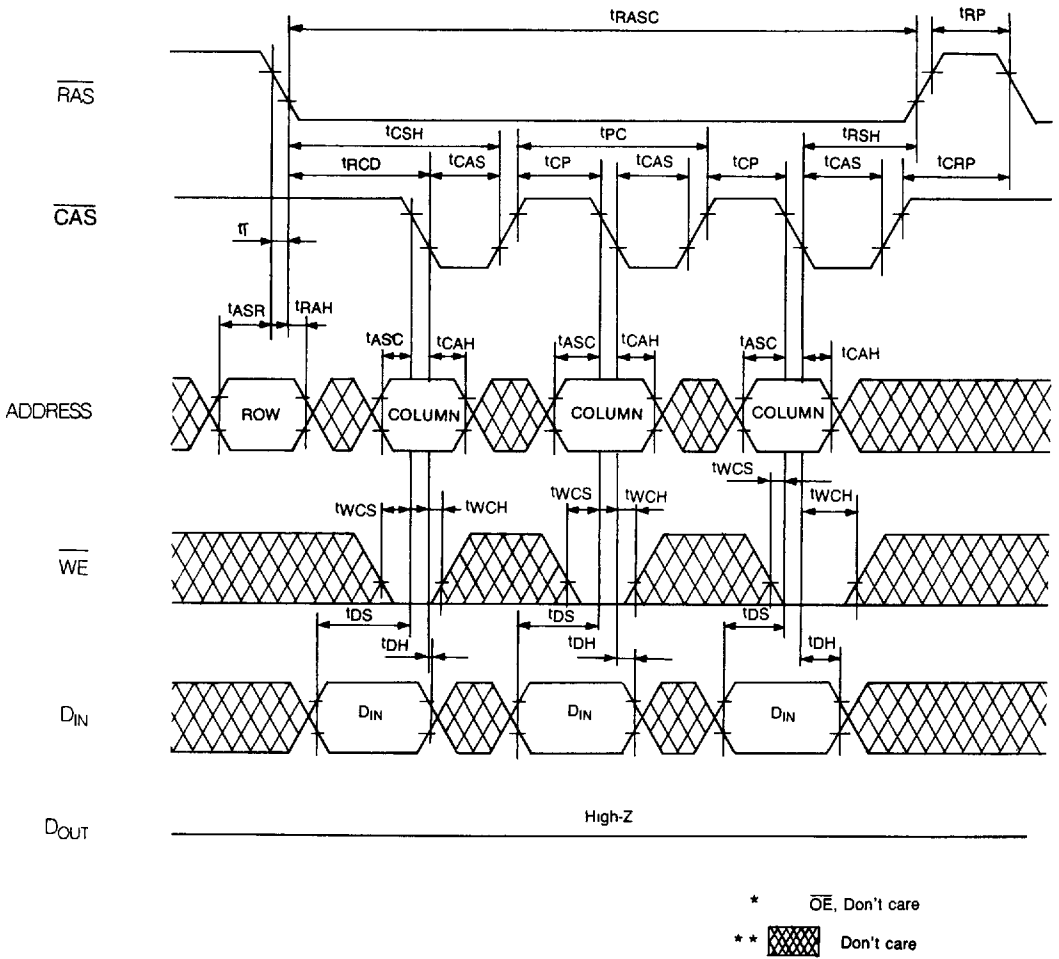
$t_{RASC}$

$t_{RP}$

$\overline{RAS}$

$t_{CSH}$

$t_{PC}$

$t_{RSH}$

$t_{RCD}$ $t_{CAS}$ $t_{CP}$ $t_{CAS}$ $t_{CP}$ $t_{CAS}$ $t_{CRP}$

$\overline{CAS}$

$t_T$

$t_{ASR}$ $t_{RAH}$

$t_{ASC}$ $t_{CAH}$ $t_{ASC}$ $t_{CAH}$ $t_{ASC}$ $t_{CAH}$

ADDRESS ROW COLUMN COLUMN COLUMN

$t_{WCS}$ $t_{WCH}$ $t_{WCS}$ $t_{WCH}$ $t_{WCS}$ $t_{WCH}$

$\overline{WE}$

$t_{DS}$ $t_{DS}$ $t_{DS}$

$t_{DH}$ $t_{DH}$ $t_{DH}$

$D_{IN}$ $D_{IN}$ $D_{IN}$ $D_{IN}$

$D_{OUT}$ High-Z

* $\overline{OE}$, Don't care

** Don't care